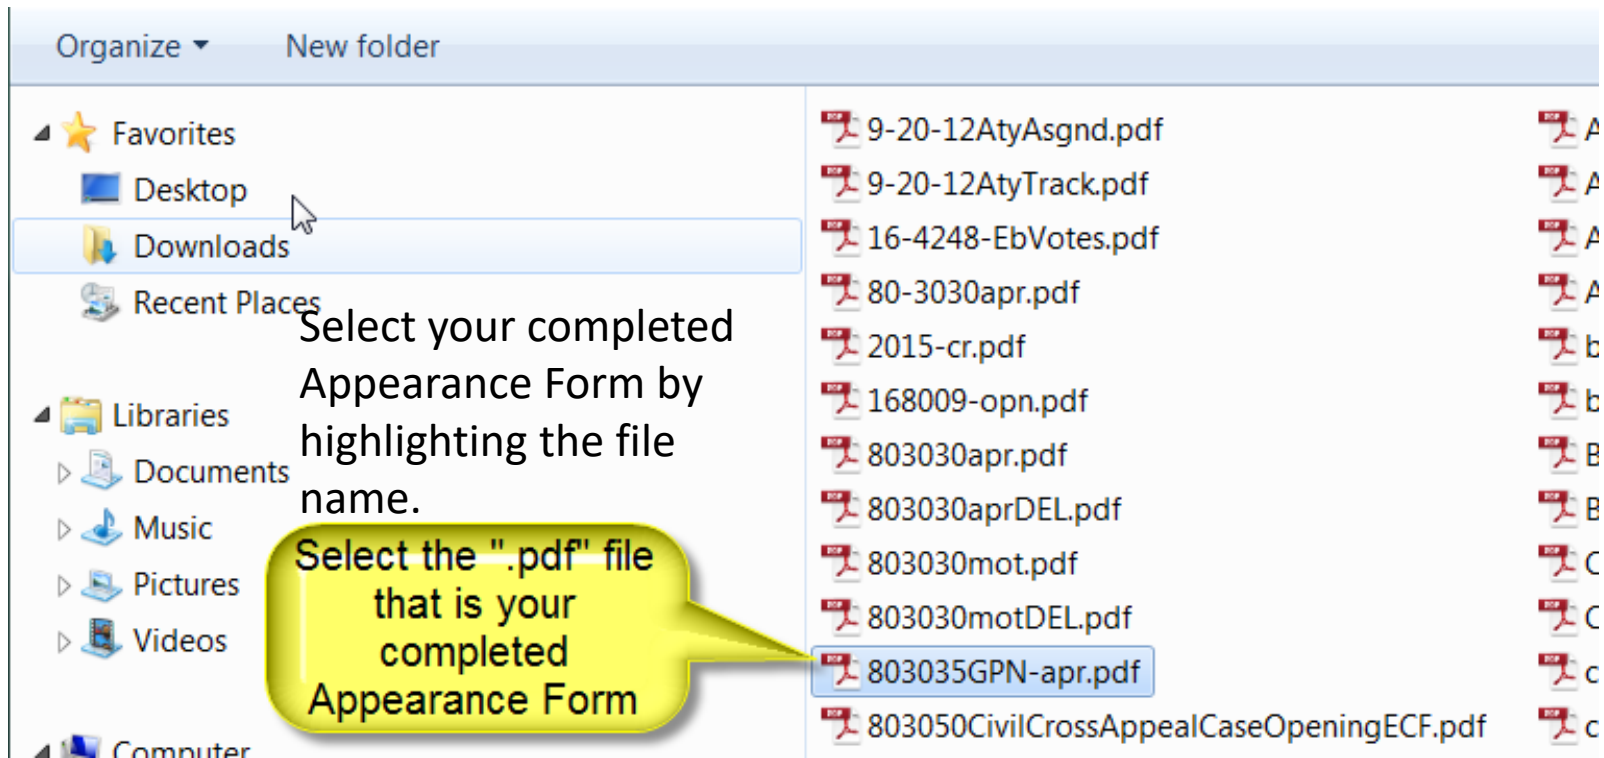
Organize ▾ New folder

Favorites
Desktop
Downloads
Recent Places

Libraries
Documents
Music
Pictures
Videos

Computer

Select your completed Appearance Form by highlighting the file name.

Select the ".pdf" file that is your completed Appearance Form

9-20-12AtyAsgnd.pdf
9-20-12AtyTrack.pdf
16-4248-EbVotes.pdf
80-3030apr.pdf
2015-cr.pdf
168009-opn.pdf
803030apr.pdf
803030aprDEL.pdf
803030mot.pdf
803030motDEL.pdf
803035GPN-apr.pdf
803050CivilCrossAppealCaseOpeningECF.pdf

A
A
A
A
b
b
B
B
C
C
c
c